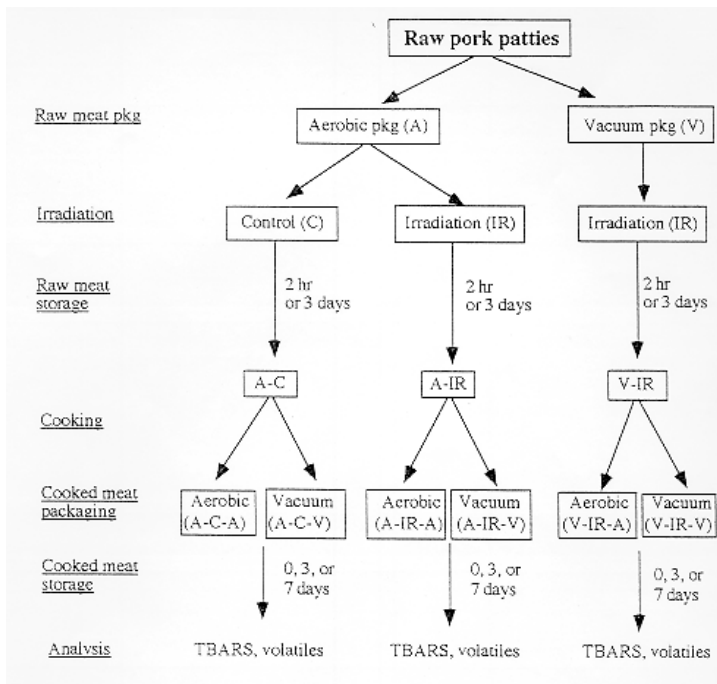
Raw pork patties

Raw meat pkg

Aerobic pkg (A)

Vacuum pkg (V)

Irradiation

Control (C)

Irradiation (IR)

Irradiation (IR)

Raw meat storage

2 hr or 3 days

2 hr or 3 days

2 hr or 3 days

A-C

A-IR

V-IR

Cooking

Cooked meat packaging

Aerobic (A-C-A)

Vacuum (A-C-V)

Aerobic (A-IR-A)

Vacuum (A-IR-V)

Aerobic (V-IR-A)

Vacuum (V-IR-V)

Cooked meat storage

0, 3, or 7 days

0, 3, or 7 days

0, 3, or 7 days

Analysis

TBARS, volatiles

TBARS, volatiles

TBARS, volatiles